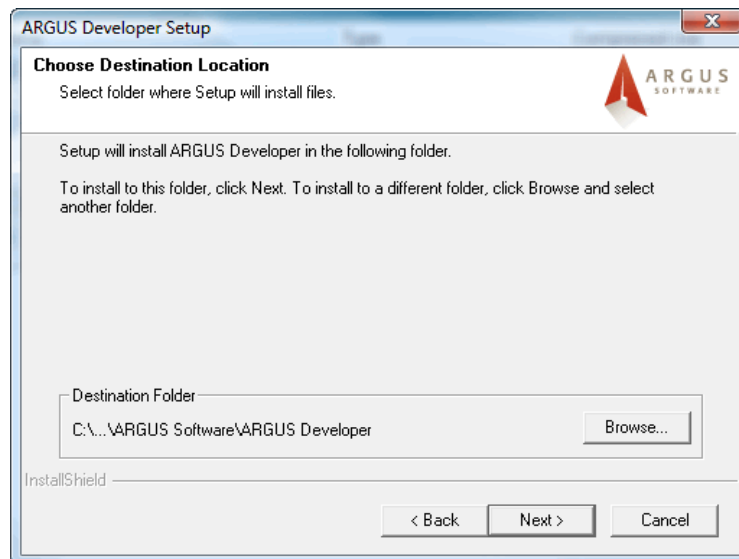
ARGUS Developer Setup

Choose Destination Location

Select folder where Setup will install files.

ARGUS SOFTWARE

Setup will install ARGUS Developer in the following folder.

To install to this folder, click Next. To install to a different folder, click Browse and select another folder.

Destination Folder

C:\...\ARGUS Software\ARGUS Developer

Browse...

InstallShield

< Back

Next >

Cancel